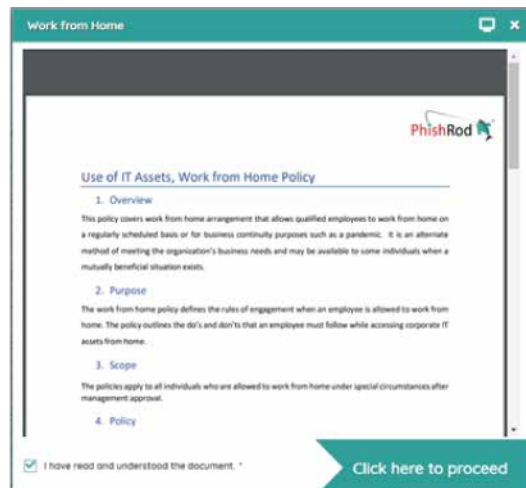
Work from Home

PhishRod

Use of IT Assets, Work from Home Policy

1. Overview

This policy covers work from home arrangement that allows qualified employees to work from home on a regularly scheduled basis or for business continuity purposes such as a pandemic. It is an alternate method of meeting the organization's business needs and may be available to some individuals when a mutually beneficial situation exists.

2. Purpose

The work from home policy defines the rules of engagement when an employee is allowed to work from home. The policy outlines the do's and don'ts that an employee must follow while accessing corporate IT assets from home.

3. Scope

The policies apply to all individuals who are allowed to work from home under special circumstances after management approval.

4. Policy

I have read and understood the document. *

Click here to proceed